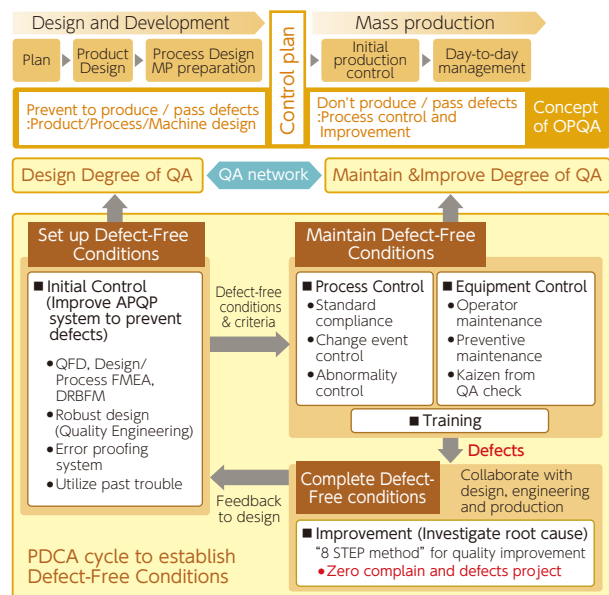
Design and Development

Mass production

Plan

Product Design

Process Design MP preparation

Control plan

Initial production control

Day-to-day management

Prevent to produce / pass defects :Product/Process/Machine design

Don't produce / pass defects :Process control and Improvement

Concept of OPQA

Design Degree of QA

QA network

Maintain &Improve Degree of QA

Set up Defect-Free Conditions

■ Initial Control (Improve APQP system to prevent defects)

●QFD, Design/ Process FMEA, DRBFM
●Robust design (Quality Engineering)
●Error proofing system
●Utilize past trouble

Defect-free conditions & criteria

Maintain Defect-Free Conditions

■ Process Control
●Standard compliance
●Change event control
●Abnormality control

■ Equipment Control
●Operator maintenance
●Preventive maintenance
●Kaizen from QA check

■ Training

Defects

Feedback to design

Complete Defect-Free conditions

Collaborate with design, engineering and production

■ Improvement (Investigate root cause)
"8 STEP method" for quality improvement
●Zero complain and defects project

PDCA cycle to establish Defect-Free Conditions